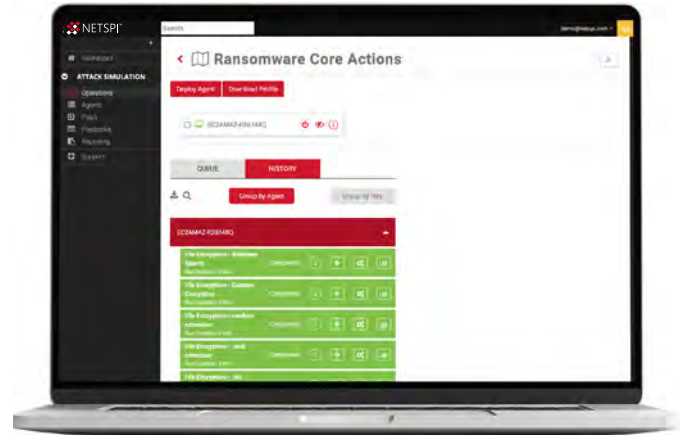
NETSPI

Search

demo@netspi.com

Dashboard

ATTACK SIMULATION

Operations

Agents

Plays

Playbooks

Reporting

Support

Ransomware Core Actions

Deploy Agent

Download Profile

EC2AMAZ-IOSI4RQ

QUEUE

HISTORY

Group by Agent

Group by Play

EC2AMAZ-IOSI4RQ

File Encryption - Windows Search

Completed

File Encryption - Custom Encryption

Completed

File Encryption - random extension

Completed

File Encryption - .lock extension

Completed

File Encryption - .txt

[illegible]